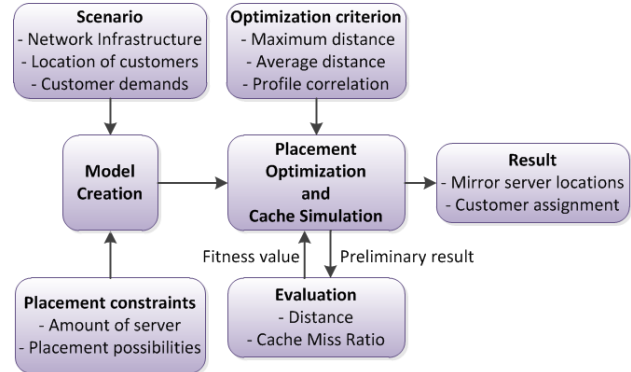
Scenario
- Network Infrastructure
- Location of customers
- Customer demands

Optimization criterion
- Maximum distance
- Average distance
- Profile correlation

Model Creation

Placement Optimization and Cache Simulation

Result
- Mirror server locations
- Customer assignment

Fitness value

Preliminary result

Placement constraints
- Amount of server
- Placement possibilities

Evaluation
- Distance
- Cache Miss Ratio